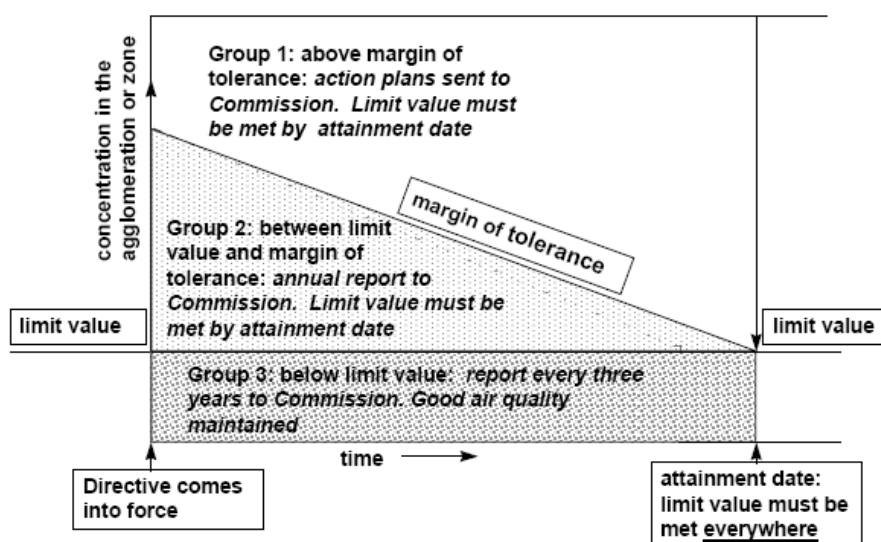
concentration in the agglomeration or zone

Group 1: above margin of tolerance: *action plans sent to Commission. Limit value must be met by attainment date*

margin of tolerance

Group 2: between limit value and margin of tolerance: *annual report to Commission. Limit value must be met by attainment date*

limit value

limit value

Group 3: below limit value: *report every three years to Commission. Good air quality maintained*

time

Directive comes into force

attainment date: limit value must be met everywhere